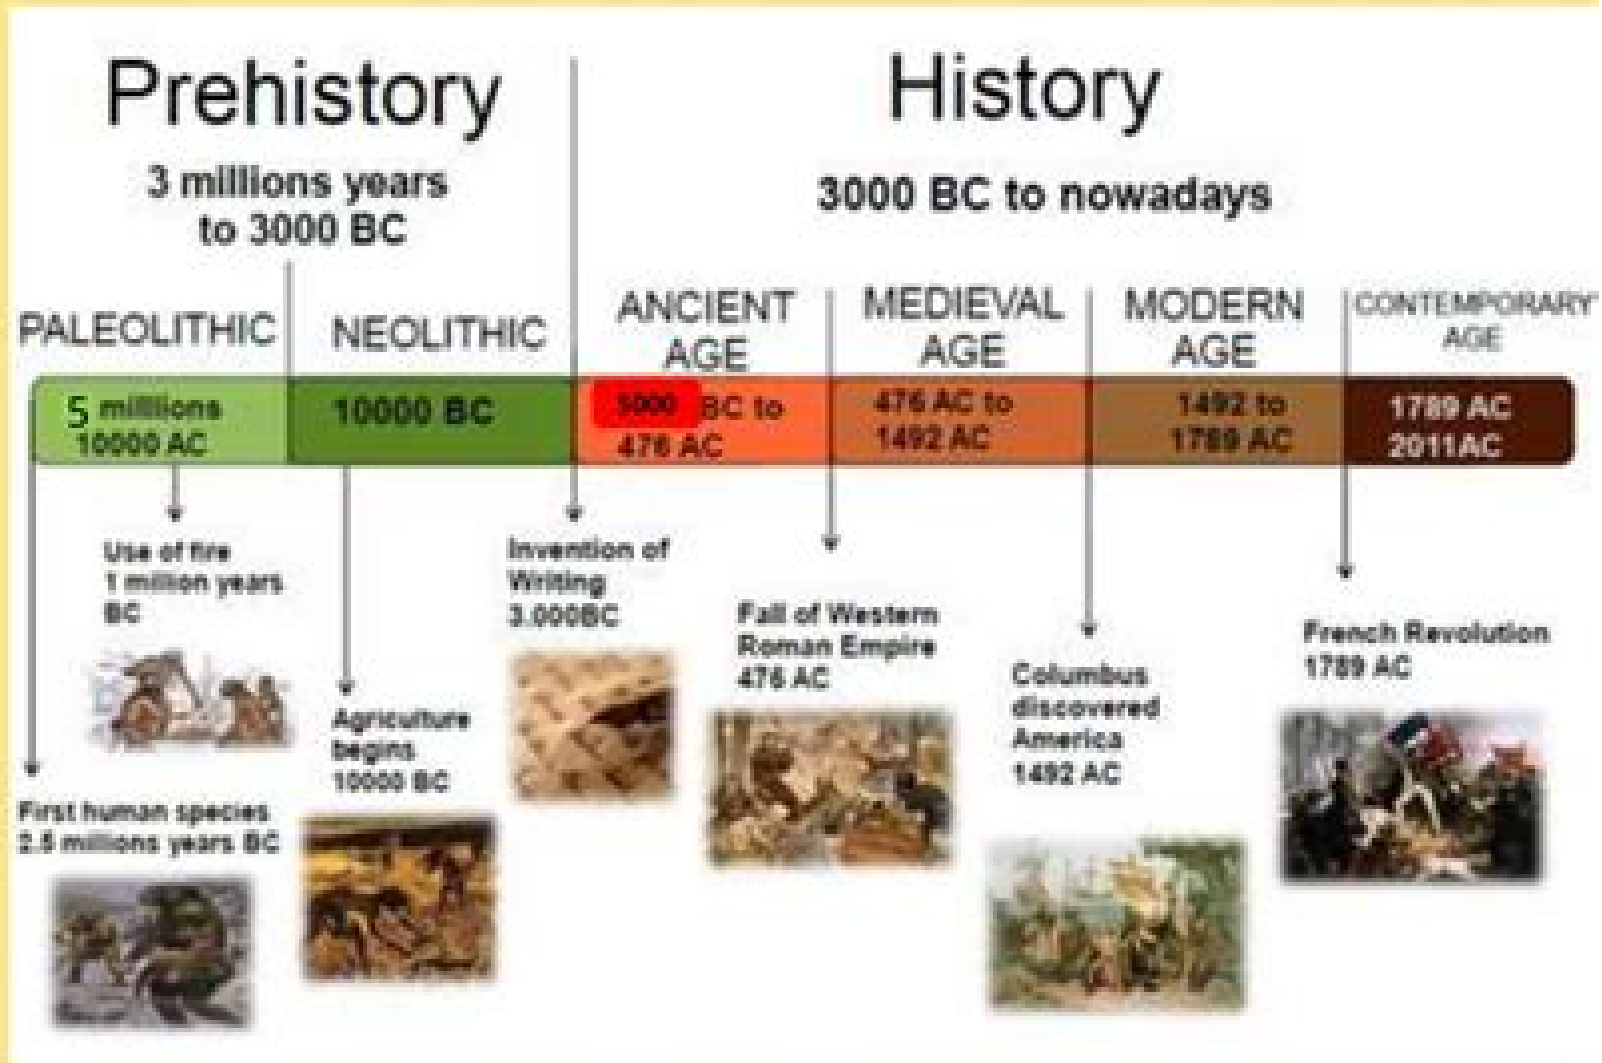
Prehistory

3 millions years to 3000 BC

History

3000 BC to nowadays

PALEOLITHIC

NEOLITHIC

ANCIENT AGE

MEDIEVAL AGE

MODERN AGE

CONTEMPORARY AGE

5 millions 10000 AC

10000 BC

3000 BC to 476 AC

476 AC to 1492 AC

1492 to 1789 AC

1789 AC 2011AC

Use of fire 1 million years BC

First human species 2.5 millions years BC

Agriculture begins 10000 BC

Invention of Writing 3.000BC

Fall of Western Roman Empire 476 AC

Columbus discovered America 1492 AC

French Revolution 1789 AC